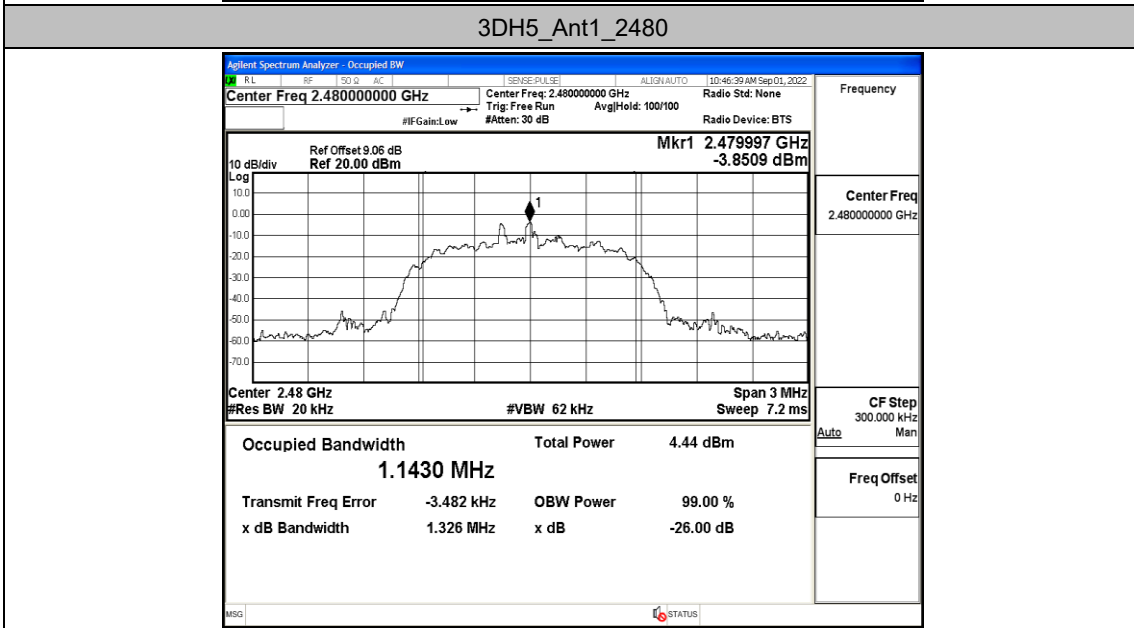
3DH5_Ant1_2480

Agilent Spectrum Analyzer - Occupied BW

RL RF 50 Ω AC SENSE:PULSE ALIGN AUTO 10:46:39 AM Sep 01, 2022

Center Freq 2.480000000 GHz

Center Freq: 2.480000000 GHz
Trig: Free Run Avg|Hold: 100/100
#Atten: 30 dB

#IFGain:Low

Radio Std: None

Radio Device: BTS

Frequency

Ref Offset 9.06 dB
10 dB/div Ref 20.00 dBm

Mkr1 2.479997 GHz
-3.8509 dBm

Log
10.0
0.00
-10.0
-20.0
-30.0
-40.0
-50.0
-60.0
-70.0

1

Center 2.48 GHz
#Res BW 20 kHz

#VBW 62 kHz

Span 3 MHz
Sweep 7.2 ms

Center Freq
2.480000000 GHz

CF Step
300.000 kHz
Auto Man

Freq Offset
0 Hz

Occupied Bandwidth
1.1430 MHz

Total Power 4.44 dBm

Transmit Freq Error -3.482 kHz
OBW Power 99.00 %

x dB Bandwidth 1.326 MHz
x dB -26.00 dB

MSG

STATUS